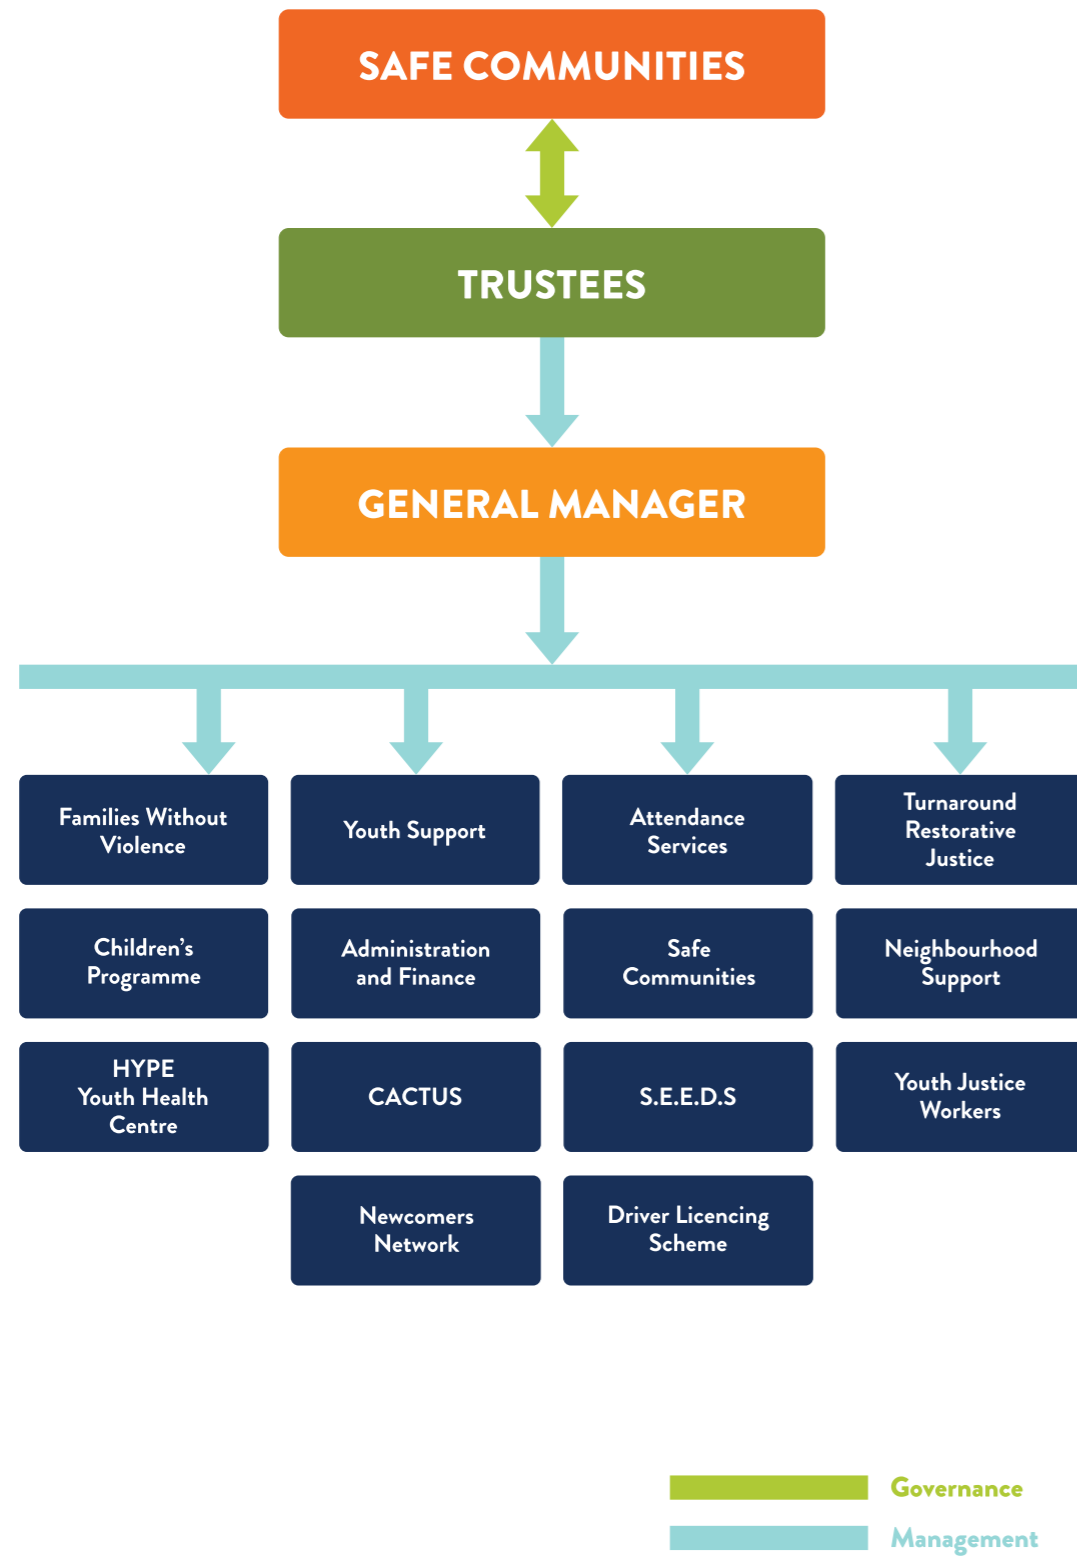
SAFE COMMUNITIES

TRUSTEES

GENERAL MANAGER

Families Without Violence

Youth Support

Attendance Services

Turnaround Restorative Justice

Children's Programme

Administration and Finance

Safe Communities

Neighbourhood Support

HYPE Youth Health Centre

CACTUS

S.E.E.D.S

Youth Justice Workers

Newcomers Network

Driver Licencing Scheme

Governance

Management